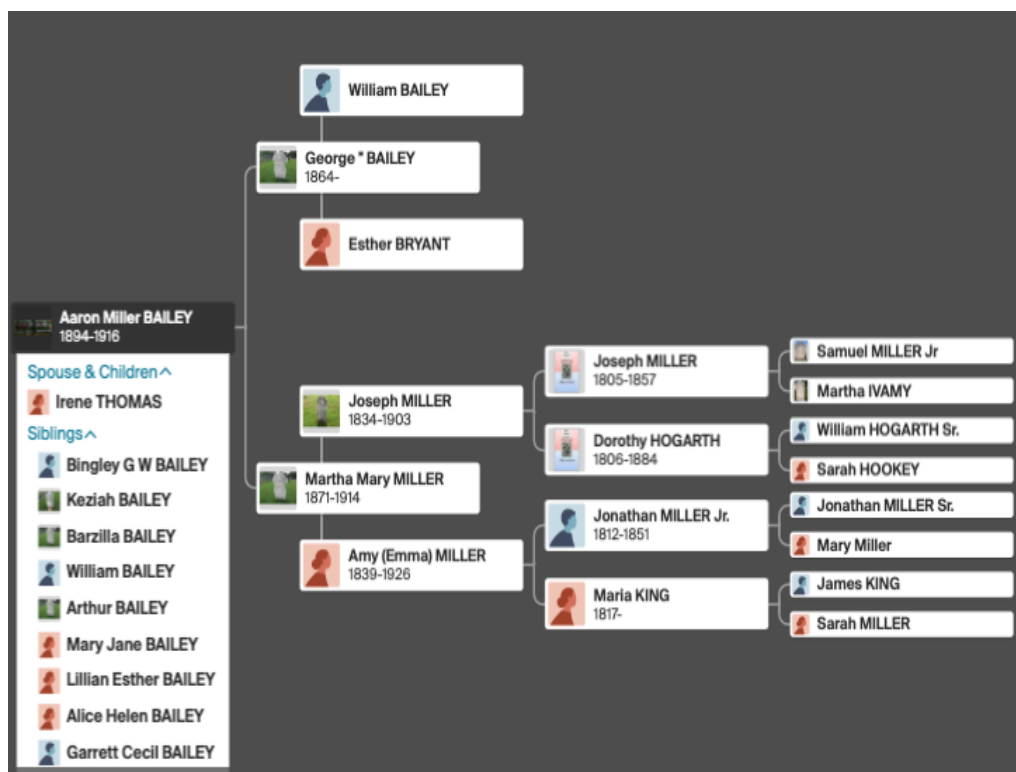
William BAILEY

George " BAILEY
1864-

Esther BRYANT

Aaron Miller BAILEY
1894-1916

Spouse & Children^
Irene THOMAS
Siblings^
Bingley G W BAILEY
Keziah BAILEY
Barzilla BAILEY
William BAILEY
Arthur BAILEY
Mary Jane BAILEY
Lillian Esther BAILEY
Alice Helen BAILEY
Garrett Cecil BAILEY

Joseph MILLER
1834-1903

Martha Mary MILLER
1871-1914

Amy (Emma) MILLER
1839-1926

Joseph MILLER
1805-1857

Dorothy HOGARTH
1806-1884

Jonathan MILLER Jr.
1812-1851

Maria KING
1817-

Samuel MILLER Jr

Martha IVAMY

William HOGARTH Sr.

Sarah HOOKEY

Jonathan MILLER Sr.

Mary Miller

James KING

Sarah MILLER